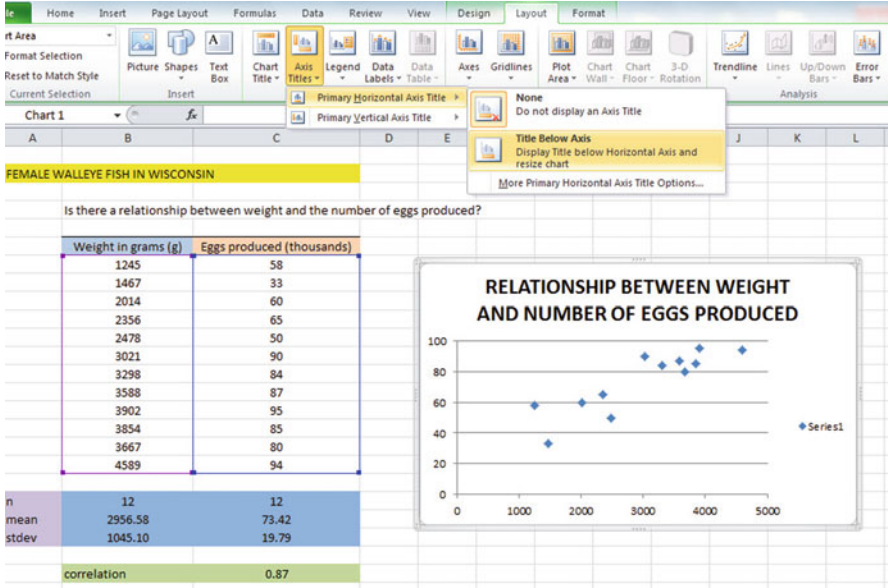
le Home Insert Page Layout Formulas Data Review View Design Layout Format

rt Area
Format Selection
Reset to Match Style
Current Selection

Picture Shapes Text Box
Insert

Chart Title Axis Titles Legend Data Labels Data Table Axes Gridlines Plot Area Chart Wall Chart Floor 3-D Rotation Trendline Lines Up/Down Bars Error Bars
Analysis

Primary Horizontal Axis Title
Primary Vertical Axis Title

None
Do not display an Axis Title

Title Below Axis
Display Title below Horizontal Axis and resize chart

More Primary Horizontal Axis Title Options...

Chart 1

A B C D E J K L

FEMALE WALLEYE FISH IN WISCONSIN

Is there a relationship between weight and the number of eggs produced?

| Weight in grams (g) | Eggs produced (thousands) |
|---|---|
| 1245 | 58 |
| 1467 | 33 |
| 2014 | 60 |
| 2356 | 65 |
| 2478 | 50 |
| 3021 | 90 |
| 3298 | 84 |
| 3588 | 87 |
| 3902 | 95 |
| 3854 | 85 |
| 3667 | 80 |
| 4589 | 94 |

| | | |
|---|---|---|
| n | 12 | 12 |
| mean | 2956.58 | 73.42 |
| stdev | 1045.10 | 19.79 |

| | |
|---|---|
| correlation | 0.87 |

RELATIONSHIP BETWEEN WEIGHT AND NUMBER OF EGGS PRODUCED

100
80
60
40
20
0
0 1000 2000 3000 4000 5000

Series1